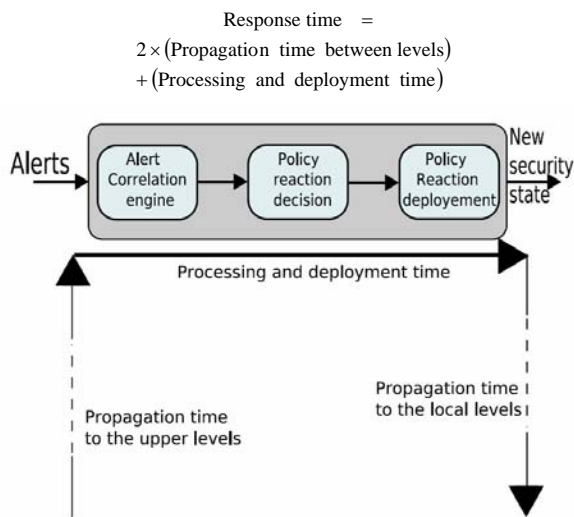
$\text{Response time} = 2 \times (\text{Propagation time between levels}) + (\text{Processing and deployment time})$

Alerts

Alert Correlation engine

Policy reaction decision

Policy Reaction deployement

New security state

Processing and deployment time

Propagation time to the upper levels

Propagation time to the local levels